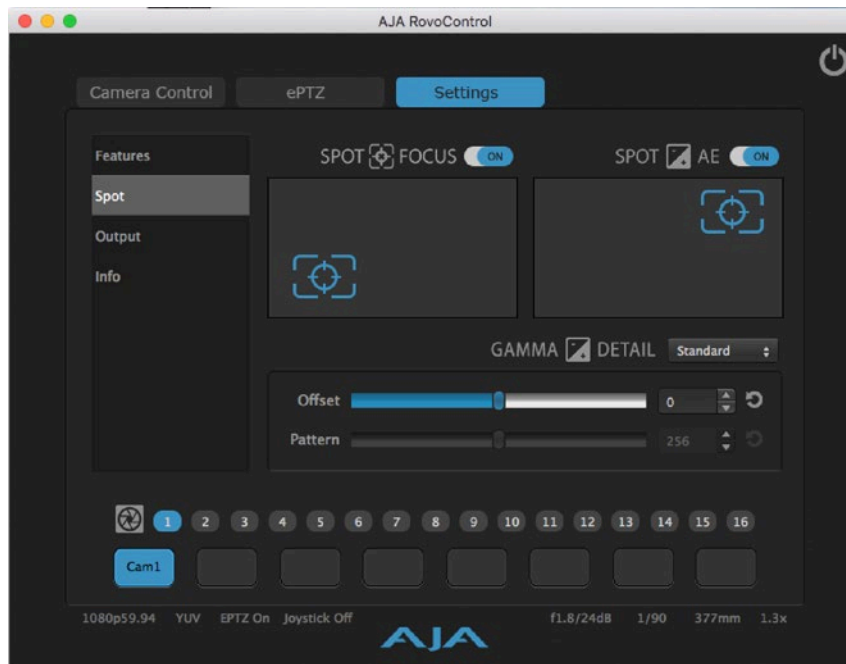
AJA RovoControl

Camera Control
ePTZ
Settings

Features
Spot
Output
Info

SPOT FOCUS ON
SPOT AE ON

GAMMA DETAIL Standard

Offset 0
Pattern 256

1 2 3 4 5 6 7 8 9 10 11 12 13 14 15 16

Cam1

1080p59.94 YUV EPTZ On Joystick Off
f1.8/24dB 1/90 377mm 1.3x

AJA